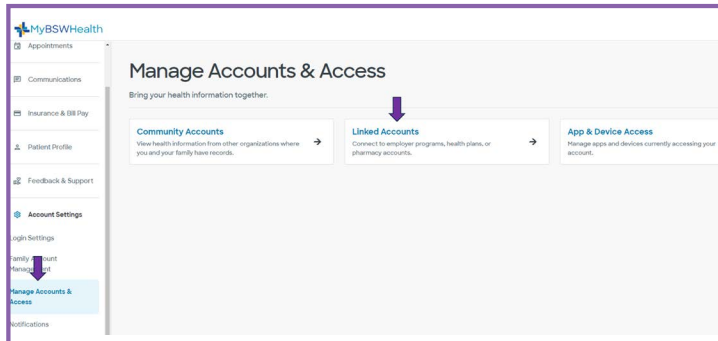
MyBSWHealth

Appointments

Communications

Insurance & Bill Pay

Patient Profile

Feedback & Support

Account Settings

Login Settings

Family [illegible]ount Manag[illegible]nt

Manage Accounts & Access

Notifications

Manage Accounts & Access

Bring your health information together.

Community Accounts
View health information from other organizations where you and your family have records.

Linked Accounts
Connect to employer programs, health plans, or pharmacy accounts.

App & Device Access
Manage apps and devices currently accessing your account.